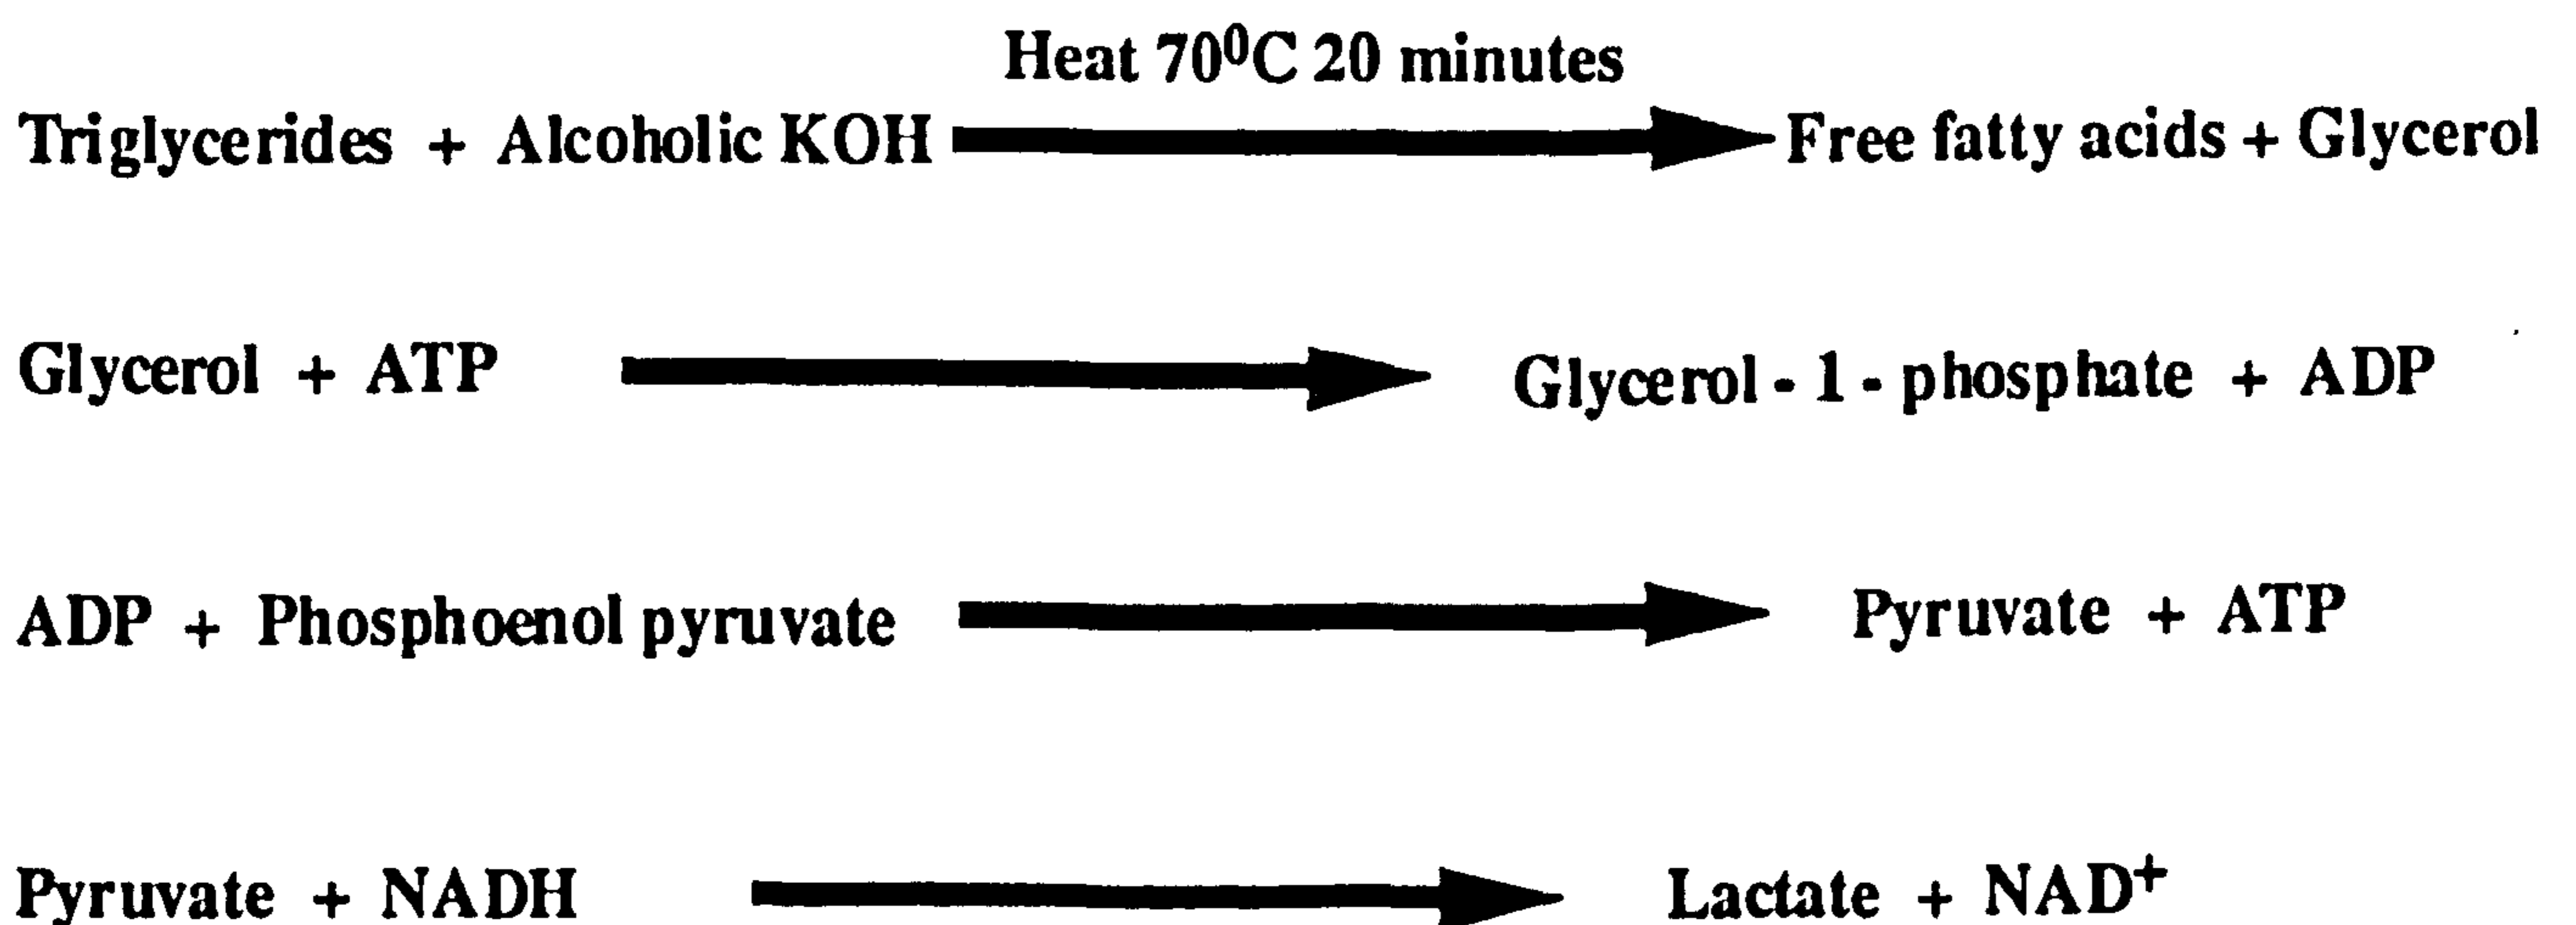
Heat $70^0C$ 20 minutes

Triglycerides + Alcoholic KOH $\longrightarrow$ Free fatty acids + Glycerol

Glycerol + ATP $\longrightarrow$ Glycerol - 1 - phosphate + ADP

ADP + Phosphoenol pyruvate $\longrightarrow$ Pyruvate + ATP

Pyruvate + NADH $\longrightarrow$ Lactate + $NAD^+$